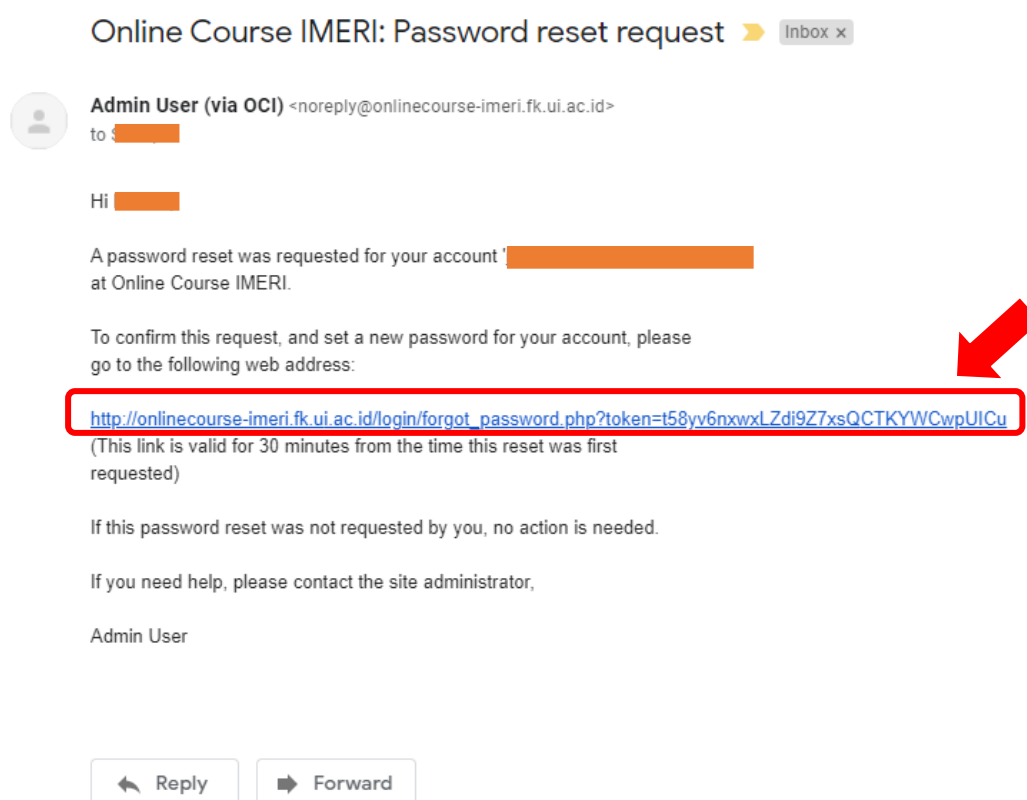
Online Course IMERI: Password reset request

Inbox ×

Admin User (via OCI) <noreply@onlinecourse-imeri.fk.ui.ac.id>
to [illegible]

Hi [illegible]

A password reset was requested for your account '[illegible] at Online Course IMERI.

To confirm this request, and set a new password for your account, please go to the following web address:

http://onlinecourse-imeri.fk.ui.ac.id/login/forgot_password.php?token=t58yv6nxwxLZdi9Z7xsQCTKYWCwpUICu
(This link is valid for 30 minutes from the time this reset was first requested)

If this password reset was not requested by you, no action is needed.

If you need help, please contact the site administrator,

Admin User

Reply

Forward